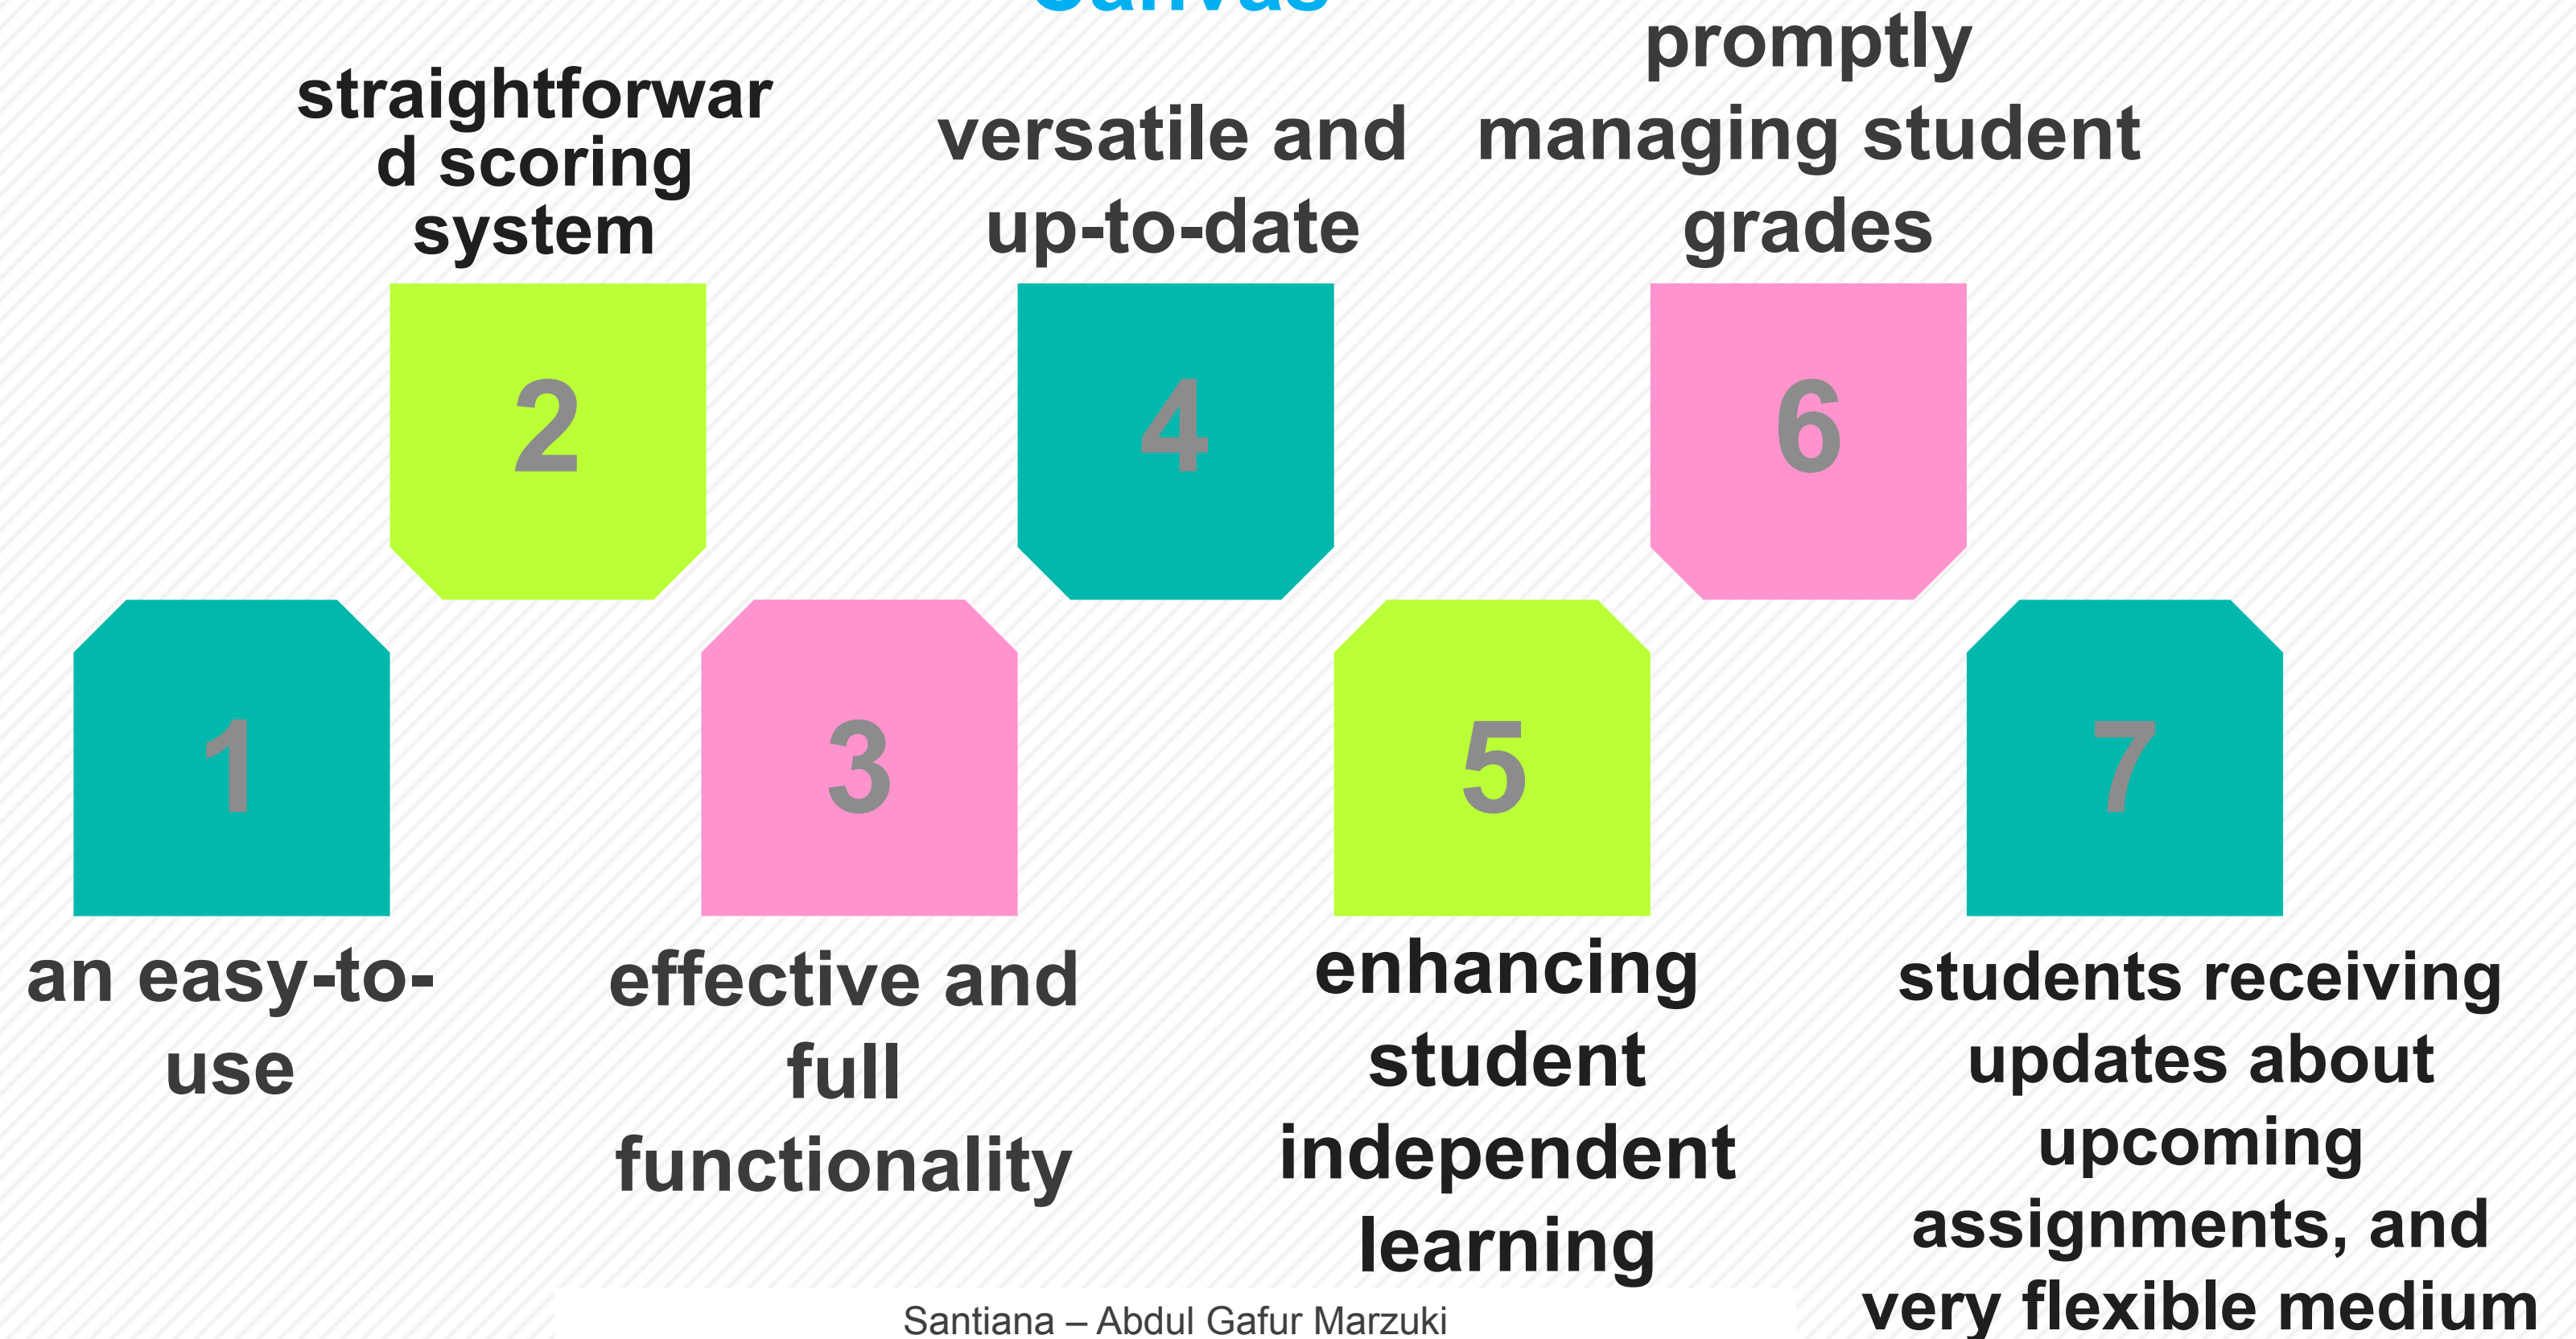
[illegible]

2
straightforward scoring system

4
versatile and up-to-date

6
promptly managing student grades

1
an easy-to-use

3
effective and full functionality

5
enhancing student independent learning

7
students receiving updates about upcoming assignments, and very flexible medium

Santiana – Abdul Gafur Marzuki